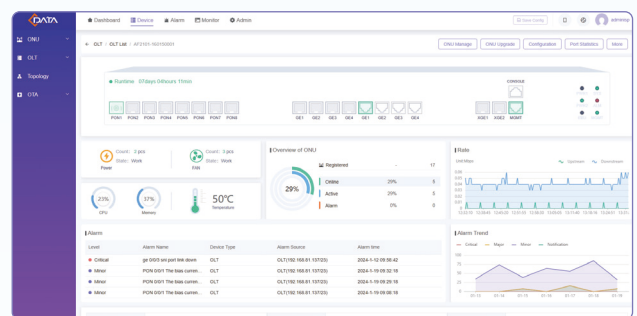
CDATA

Dashboard Device Alarm Monitor Admin

Show Config

admintop

ONU

OLT

Topology

OTA

OLT / OLT List / AF2101-ND5130D1

ONU Manage ONU Upgrade Configuration Port Statistics More

Runtime 07days 04hours 11min

CONSOLE

PON1 PON2 PON3 PON4 PON5 PON6 PON7 PON8

GE1 GE2 GE3 GE4 GE1 GE2 GE3 GE4

XGE1 XGE2 MGMT

Power Count : 2 pcs State : Work

FAN Count : 3 pcs State : Work

23% CPU

37% Memory

50℃ Temperature

Overview of ONU

Registered - 17

29%

Online 29% 5

Active 29% 5

Alarm 0% 0

Rate

Unit:Mbps

Upstream Downstream

Alarm

| Level | Alarm Name | Device Type | Alarm Source | Alarm time |
|---|---|---|---|---|
| Critical | ge 0/0/3 uni port link down | OLT | OLT(192.168.61.137/23) | 2024-1-12 09:56:42 |
| Minor | PON 0/0/1 The bias curren... | OLT | OLT(192.168.61.137/23) | 2024-1-19 09:32:16 |
| Minor | PON 0/0/1 The bias curren... | OLT | OLT(192.168.61.137/23) | 2024-1-19 09:29:16 |
| Minor | PON 0/0/1 The bias curren... | OLT | OLT(192.168.61.137/23) | 2024-1-19 09:06:16 |

Alarm Trend

Critical Major Minor Notification